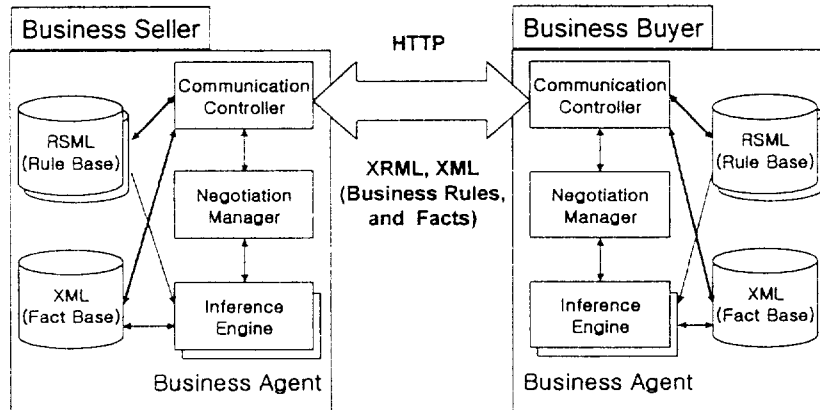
Business Seller

HTTP

Business Buyer

Communication Controller

RSML (Rule Base)

Negotiation Manager

XML (Fact Base)

Inference Engine

Business Agent

XRML, XML (Business Rules, and Facts)

Communication Controller

RSML (Rule Base)

Negotiation Manager

Inference Engine

XML (Fact Base)

Business Agent